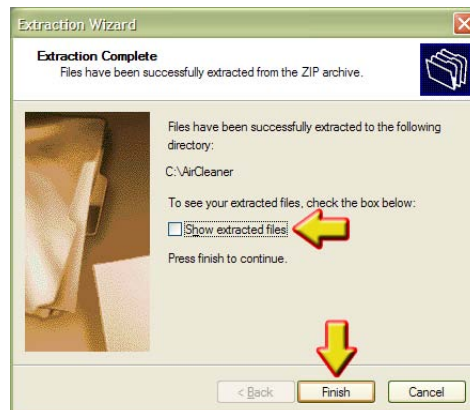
Extraction Wizard

Extraction Complete
Files have been successfully extracted from the ZIP archive.

Files have been successfully extracted to the following directory:

C:\AirCleaner

To see your extracted files, check the box below:

Show extracted files

Press finish to continue.

< Back
Finish
Cancel